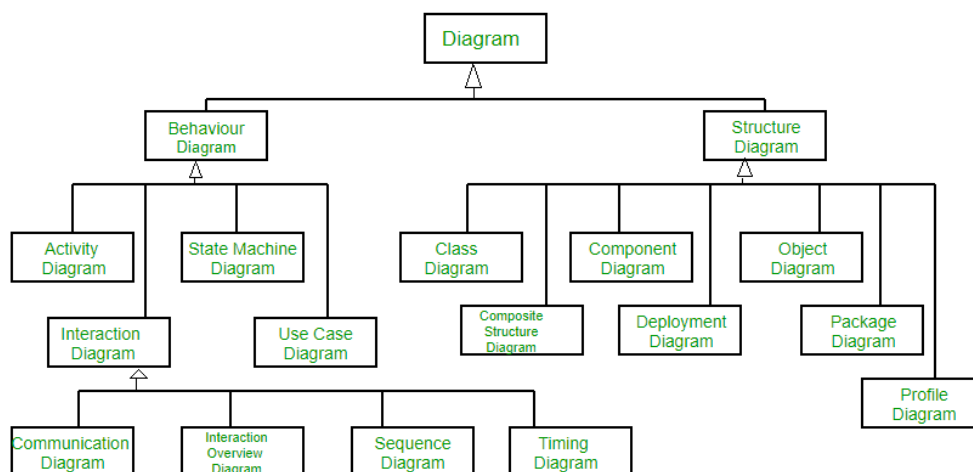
Diagram

Behaviour Diagram

Structure Diagram

Activity Diagram

State Machine Diagram

Interaction Diagram

Use Case Diagram

Communication Diagram

Interaction Overview Diagram

Sequence Diagram

Timing Diagram

Class Diagram

Composite Structure Diagram

Component Diagram

Deployment Diagram

Object Diagram

Package Diagram

Profile Diagram